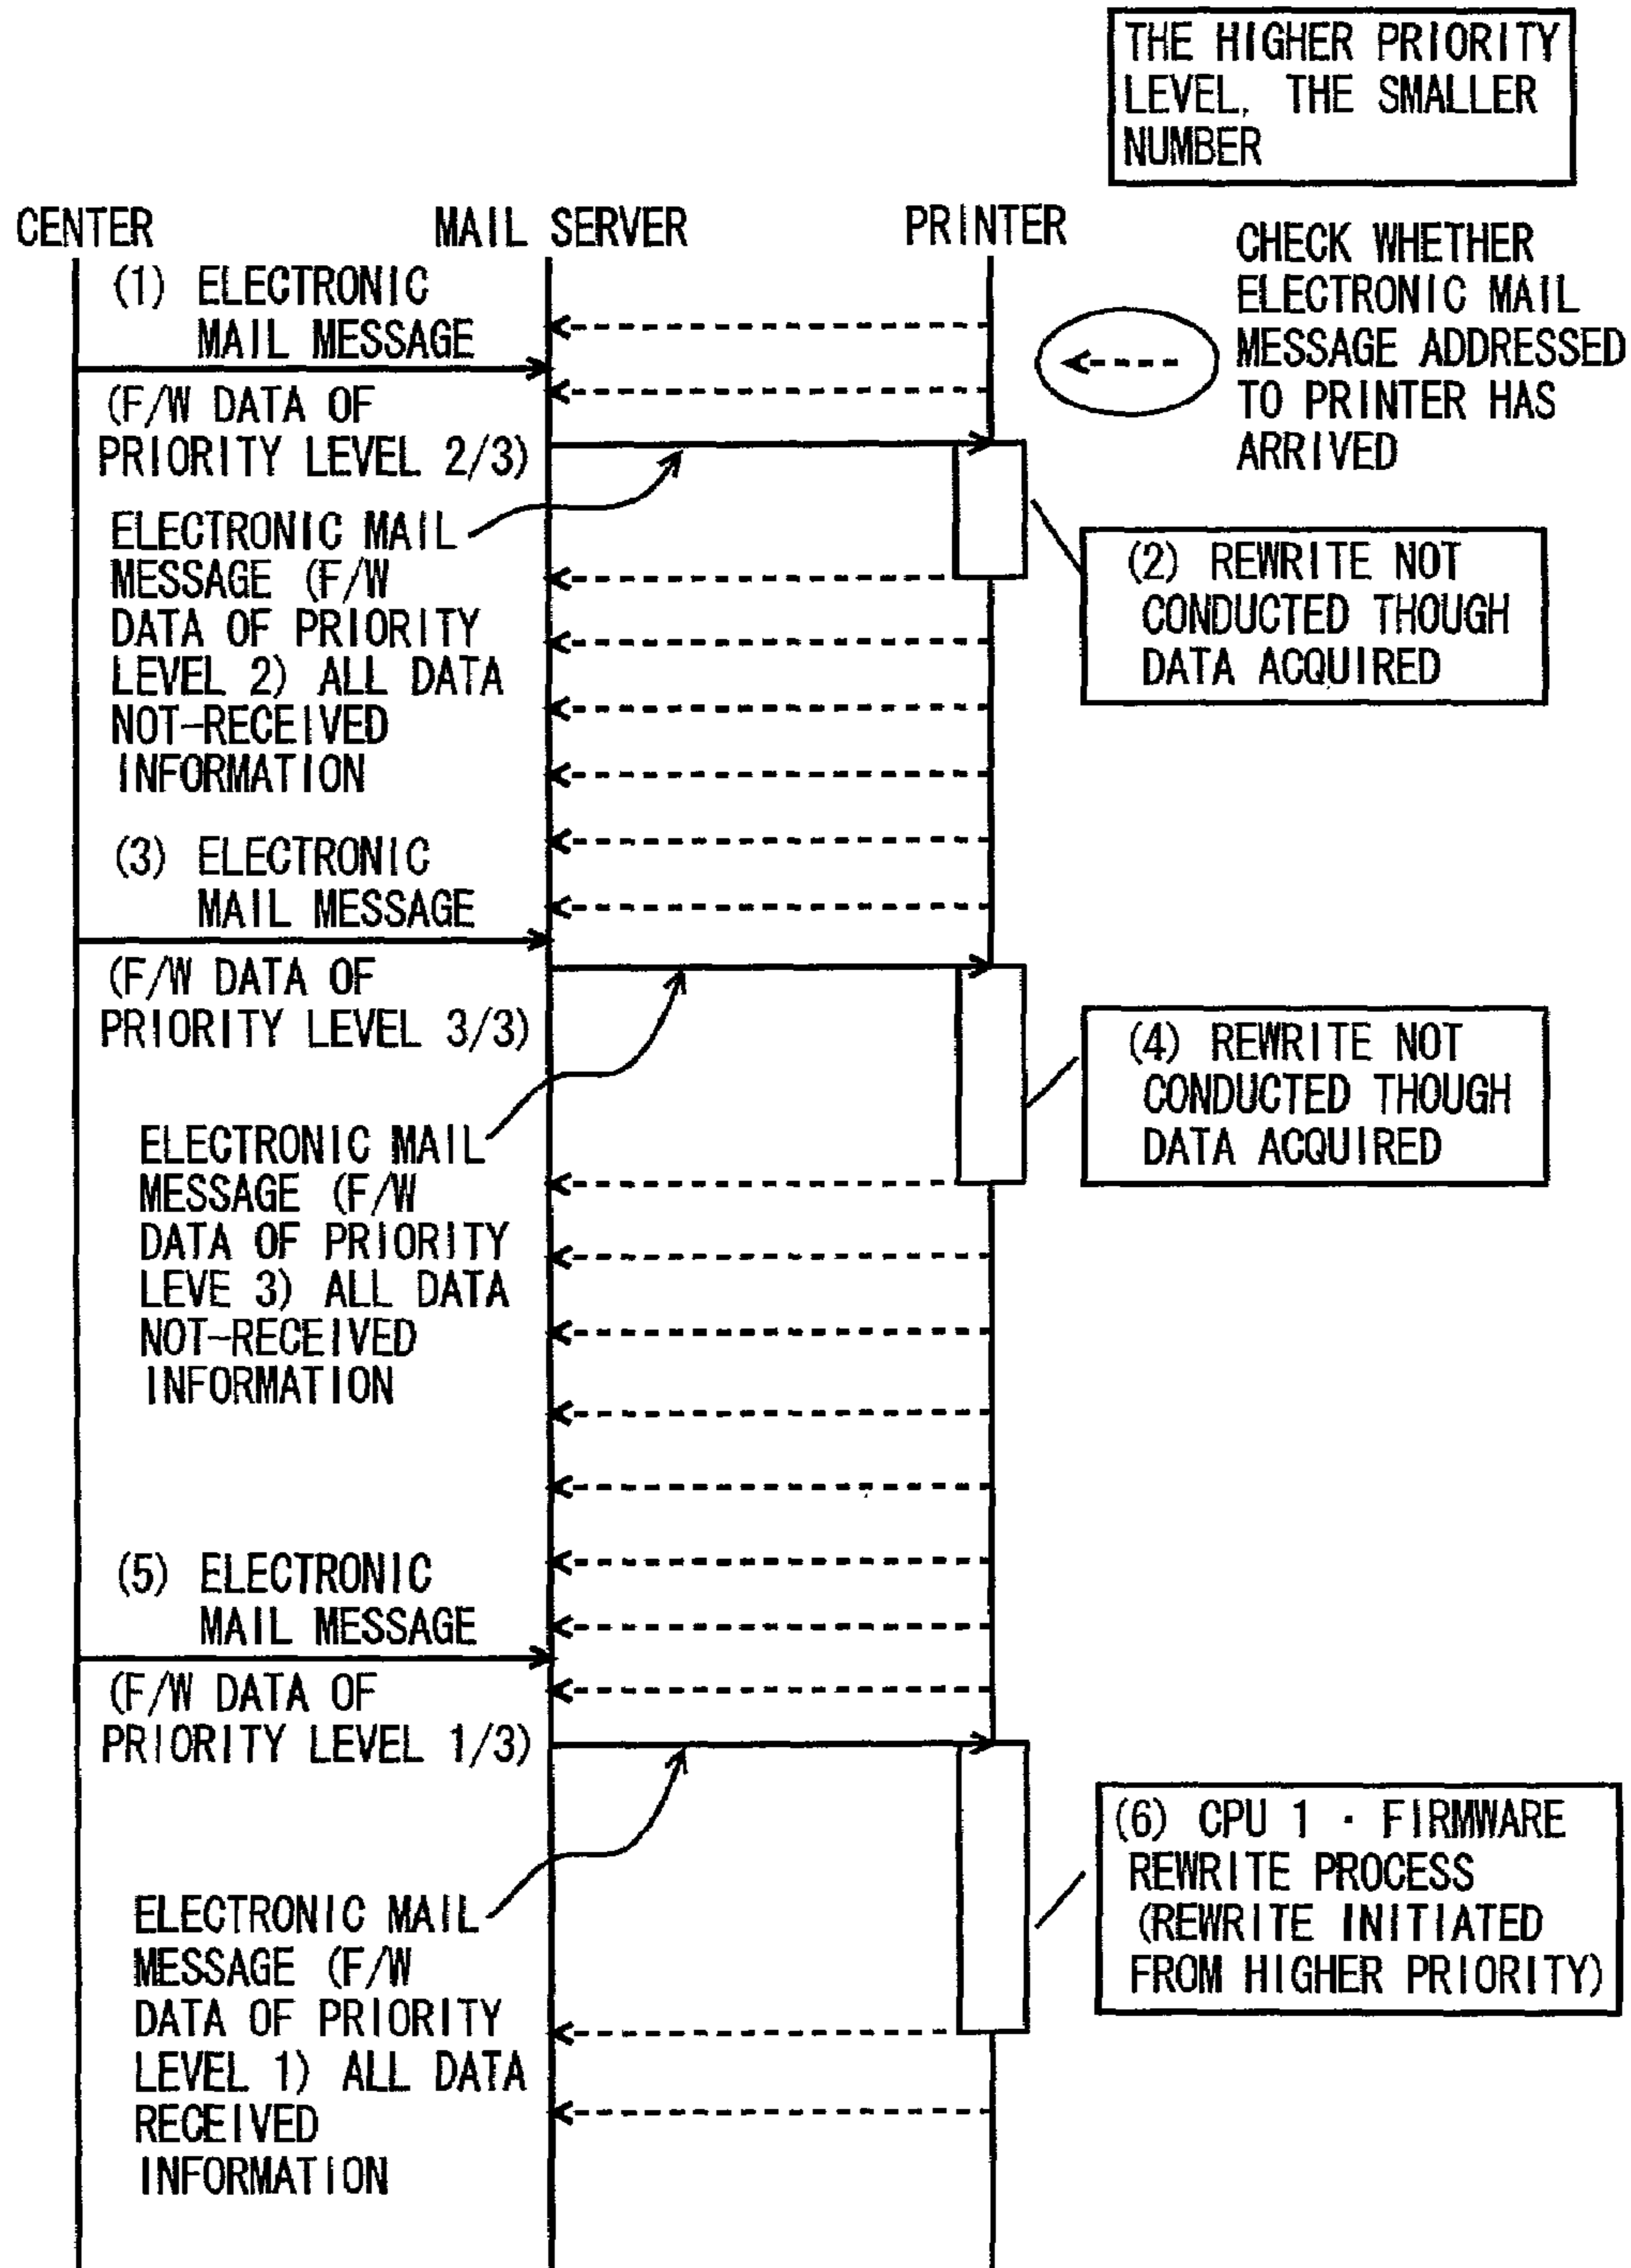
THE HIGHER PRIORITY LEVEL, THE SMALLER NUMBER

CENTER

MAIL SERVER

PRINTER

CHECK WHETHER ELECTRONIC MAIL MESSAGE ADDRESSED TO PRINTER HAS ARRIVED

(1) ELECTRONIC MAIL MESSAGE

(F/W DATA OF PRIORITY LEVEL 2/3)

ELECTRONIC MAIL MESSAGE (F/W DATA OF PRIORITY LEVEL 2) ALL DATA NOT-RECEIVED INFORMATION

(2) REWRITE NOT CONDUCTED THOUGH DATA ACQUIRED

(3) ELECTRONIC MAIL MESSAGE

(F/W DATA OF PRIORITY LEVEL 3/3)

ELECTRONIC MAIL MESSAGE (F/W DATA OF PRIORITY LEVE 3) ALL DATA NOT-RECEIVED INFORMATION

(4) REWRITE NOT CONDUCTED THOUGH DATA ACQUIRED

(5) ELECTRONIC MAIL MESSAGE

(F/W DATA OF PRIORITY LEVEL 1/3)

ELECTRONIC MAIL MESSAGE (F/W DATA OF PRIORITY LEVEL 1) ALL DATA RECEIVED INFORMATION

(6) CPU 1 · FIRMWARE REWRITE PROCESS (REWRITE INITIATED FROM HIGHER PRIORITY)